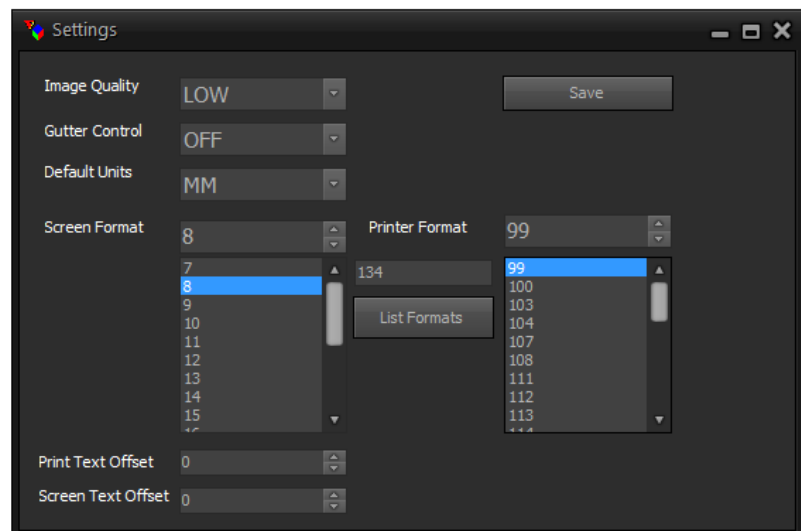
Settings

Image Quality LOW

Save

Gutter Control OFF

Default Units MM

Screen Format 8

Printer Format 99

7
8
9
10
11
12
13
14
15
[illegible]

134

List Formats

99
100
103
104
107
108
111
112
113
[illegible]

Print Text Offset 0

Screen Text Offset 0